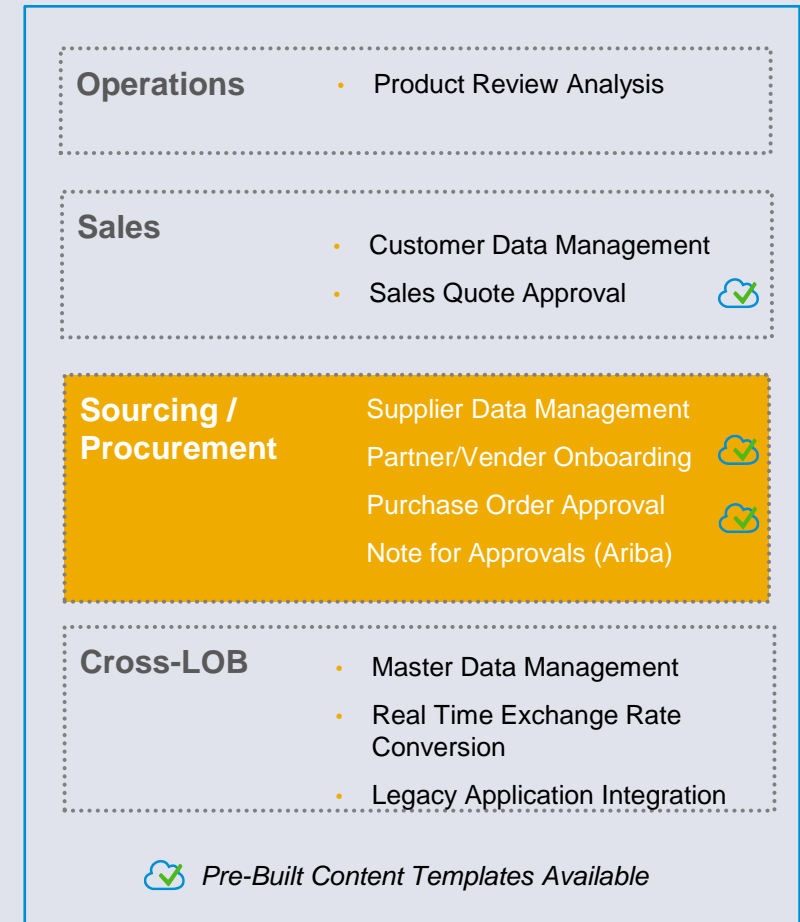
Operations
• Product Review Analysis

Sales
• Customer Data Management
• Sales Quote Approval

Sourcing / Procurement
Supplier Data Management
Partner/Vender Onboarding
Purchase Order Approval
Note for Approvals (Ariba)

Cross-LOB
• Master Data Management
• Real Time Exchange Rate Conversion
• Legacy Application Integration

Pre-Built Content Templates Available